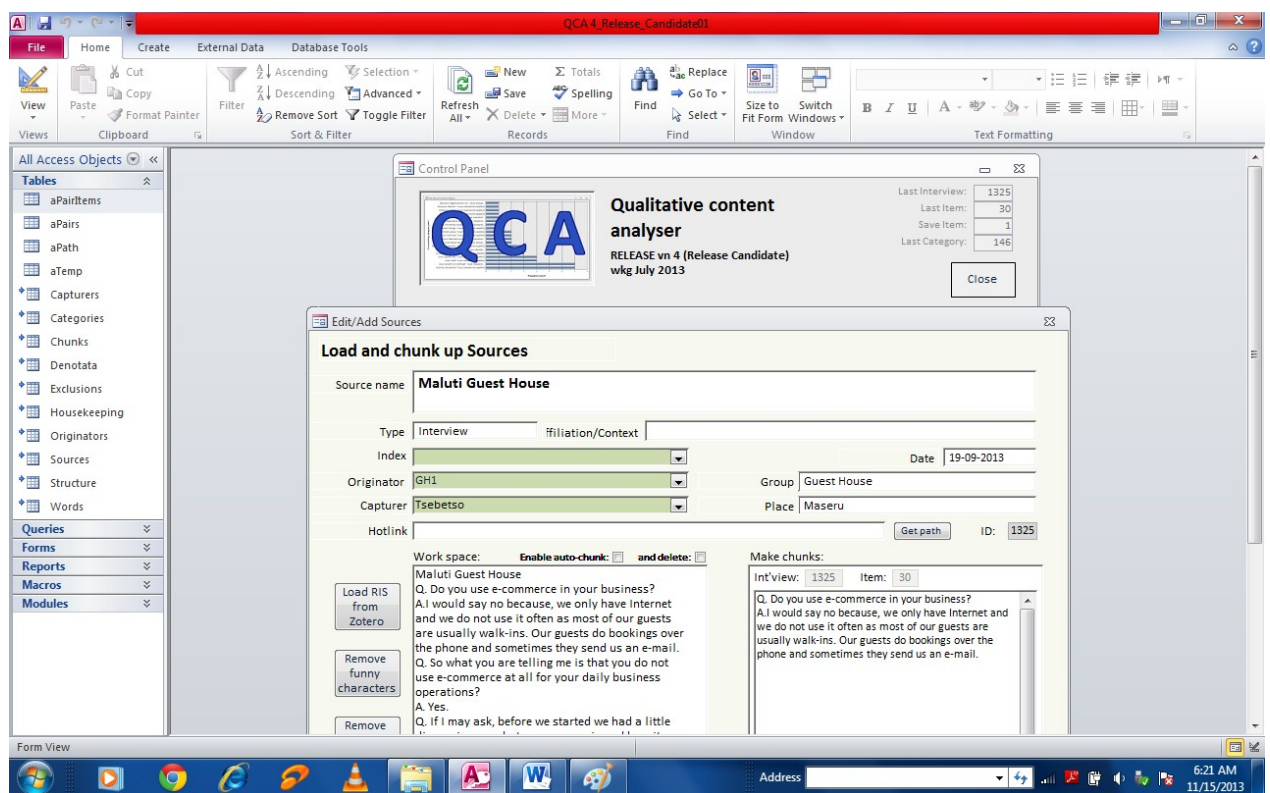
QCA 4_Release_Candidate01

File | Home | Create | External Data | Database Tools

View
Paste
Cut
Copy
Format Painter
Filter
Ascending
Descending
Remove Sort
Selection
Advanced
Toggle Filter
Refresh All
New
Save
Delete
Totals
Spelling
More
Find
Replace
Go To
Select
Size to Fit Form
Switch Windows
B I U
Views | Clipboard | Sort & Filter | Records | Find | Window | Text Formatting

All Access Objects
Tables
aPairItems
aPairs
aPath
aTemp
Capturers
Categories
Chunks
Denotata
Exclusions
Housekeeping
Originators
Sources
Structure
Words
Queries
Forms
Reports
Macros
Modules

Control Panel
QCA
Qualitative content analyser
RELEASE vn 4 (Release Candidate)
wkg July 2013
Last Interview: 1325
Last Item: 30
Save Item: 1
Last Category: 146
Close

Edit/Add Sources
Load and chunk up Sources
Source name Maluti Guest House
Type Interview 'filiation/Context
Index
Date 19-09-2013
Originator GH1
Group Guest House
Capturer Tsebetso
Place Maseru
Hotlink
Get path
ID: 1325
Work space:
Enable auto-chunk:
and delete:
Load RIS from Zotero
Remove funny characters
Remove
Maluti Guest House
Q. Do you use e-commerce in your business?
A.I would say no because, we only have Internet and we do not use it often as most of our guests are usually walk-ins. Our guests do bookings over the phone and sometimes they send us an e-mail.
Q. So what you are telling me is that you do not use e-commerce at all for your daily business operations?
A. Yes.
Q. If I may ask, before we started we had a little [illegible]
Make chunks:
Int'view: 1325
Item: 30
Q. Do you use e-commerce in your business?
A.I would say no because, we only have Internet and we do not use it often as most of our guests are usually walk-ins. Our guests do bookings over the phone and sometimes they send us an e-mail.

Form View
Address
6:21 AM
11/15/2013